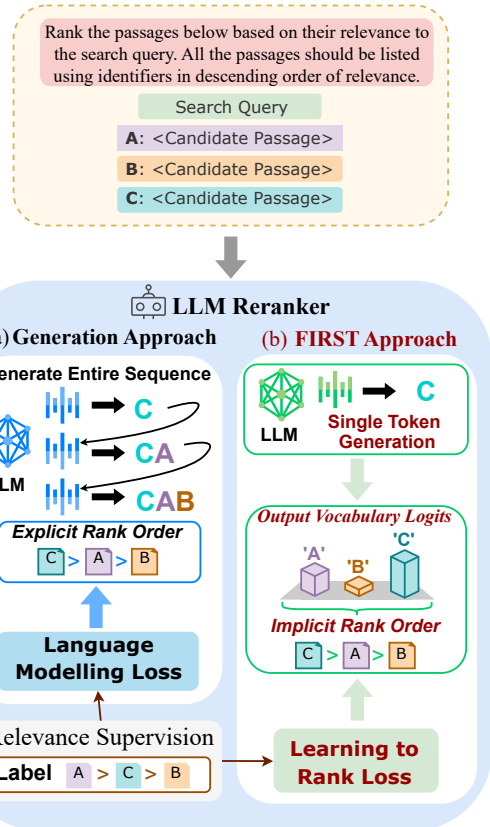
Rank the passages below based on their relevance to the search query. All the passages should be listed using identifiers in descending order of relevance.

Search Query

A: <Candidate Passage>

B: <Candidate Passage>

C: <Candidate Passage>

LLM Reranker

a) Generation Approach

enerate Entire Sequence

LM

C

CA

CAB

Explicit Rank Order

C > A > B

Language Modelling Loss

elevance Supervision

Label A > C > B

(b) FIRST Approach

LLM

C

Single Token Generation

Output Vocabulary Logits

'A'

'B'

'C'

Implicit Rank Order

C > A > B

Learning to Rank Loss